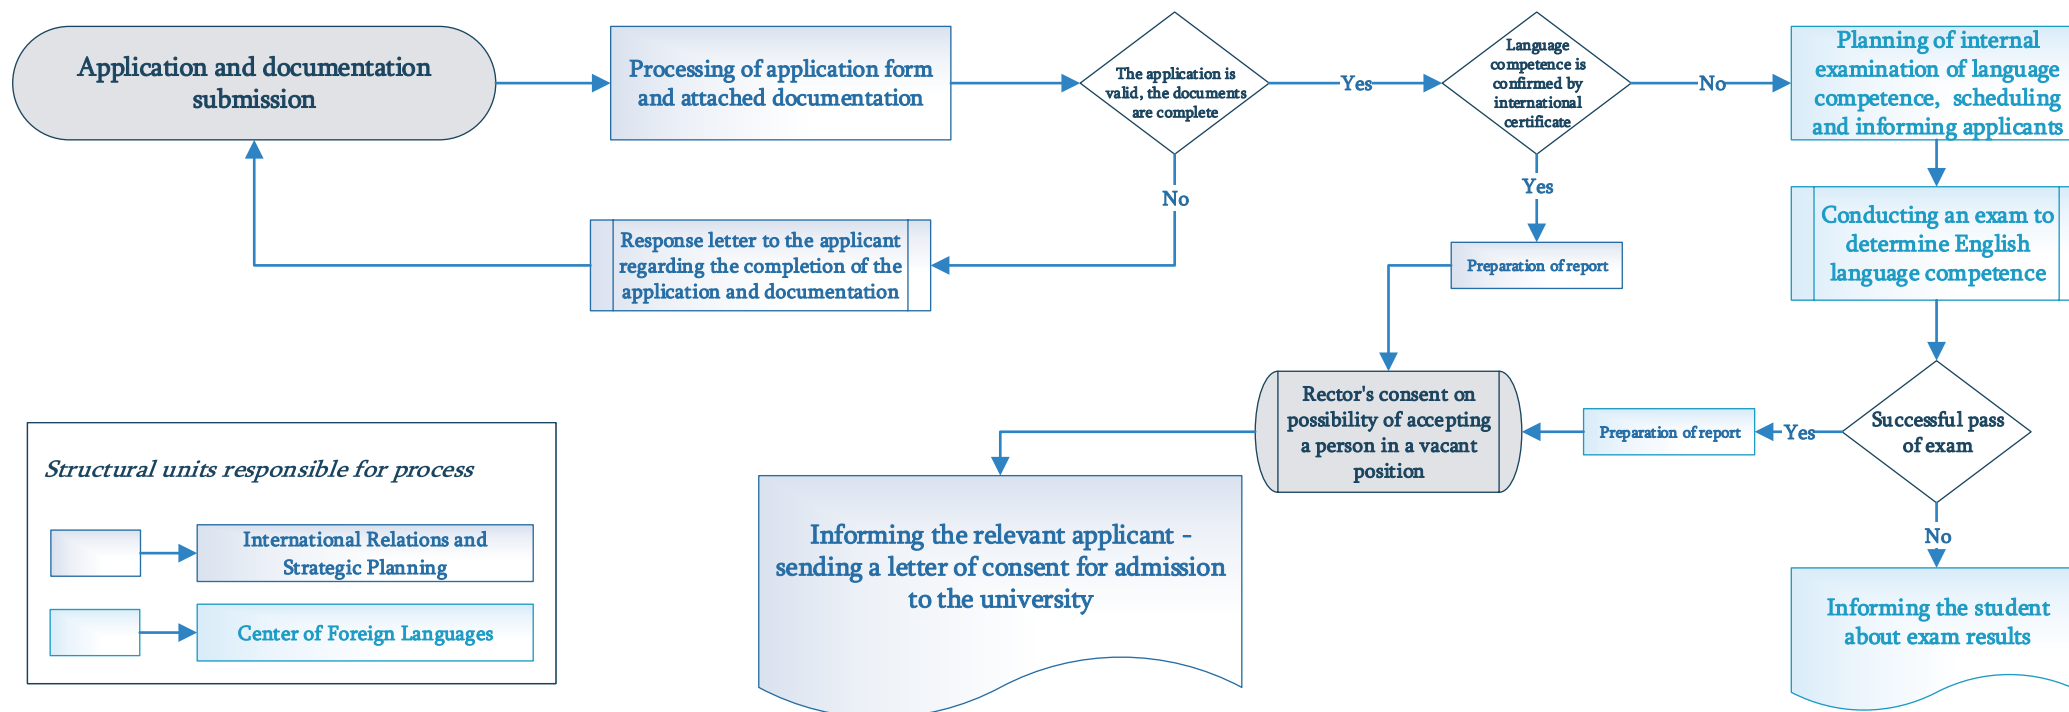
Application and documentation submission

Processing of application form and attached documentation

The application is valid, the documents are complete

Yes

Language competence is confirmed by international certificate

No

Planning of internal examination of language competence, scheduling and informing applicants

No

Response letter to the applicant regarding the completion of the application and documentation

Yes

Preparation of report

Conducting an exam to determine English language competence

Rector's consent on possibility of accepting a person in a vacant position

Preparation of report

Yes

Successful pass of exam

No

Structural units responsible for process

International Relations and Strategic Planning

Center of Foreign Languages

Informing the relevant applicant - sending a letter of consent for admission to the university

Informing the student about exam results